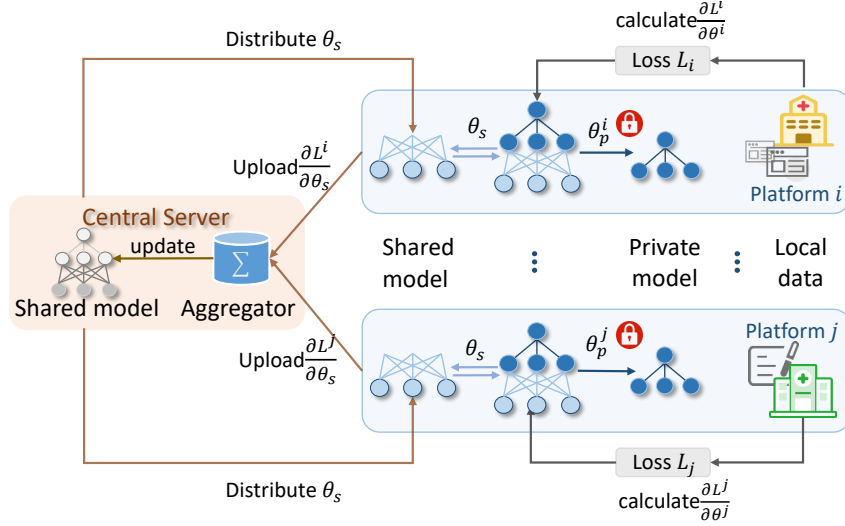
calculate$\frac{\partial L^i}{\partial \theta^i}$

Distribute $\theta_s$

Loss $L_i$

Upload$\frac{\partial L^i}{\partial \theta_s}$

$\theta_s$

$\theta_p^i$

Platform $i$

Central Server

update

$\sum$

Shared model

Aggregator

Shared model

Private model

Local data

Upload$\frac{\partial L^j}{\partial \theta_s}$

$\theta_s$

$\theta_p^j$

Platform $j$

Loss $L_j$

Distribute $\theta_s$

calculate$\frac{\partial L^j}{\partial \theta^j}$